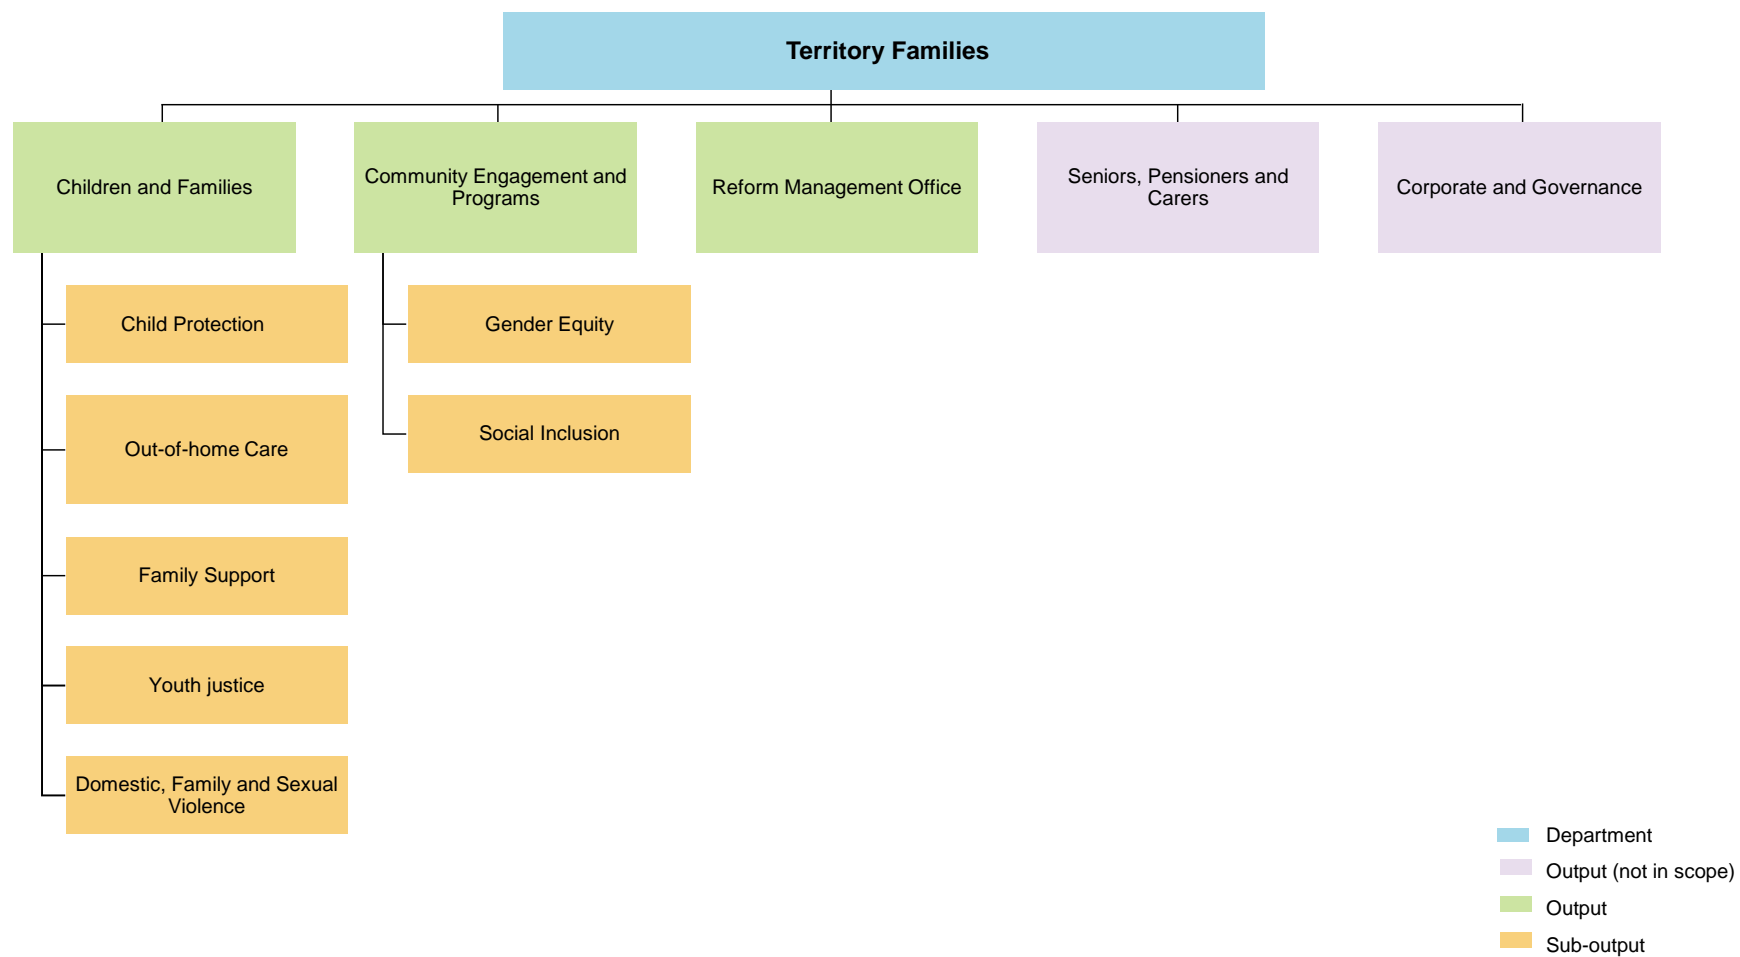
Territory Families

Children and Families

Community Engagement and Programs

Reform Management Office

Seniors, Pensioners and Carers

Corporate and Governance

Child Protection

Out-of-home Care

Family Support

Youth justice

Domestic, Family and Sexual Violence

Gender Equity

Social Inclusion

Department

Output (not in scope)

Output

Sub-output